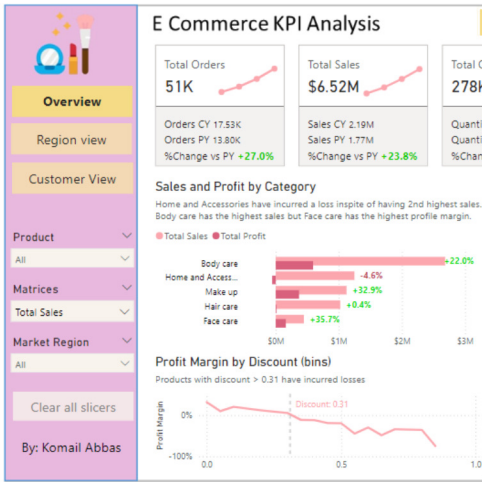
Overview

Region view

Customer View

Product

All

Matrices

Total Sales

Market Region

All

Clear all slicers

By: Komail Abbas

E Commerce KPI Analysis

Total Orders
51K
Orders CY 17.53K
Orders PY 13.80K
%Change vs PY +27.0%

Total Sales
$6.52M
Sales CY 2.19M
Sales PY 1.77M
%Change vs PY +23.8%

278K
Quanti
Quanti
%Change

Sales and Profit by Category

Home and Accessories have incurred a loss inspite of having 2nd highest sales. Body care has the highest sales but Face care has the highest profile margin.

Total Sales Total Profit

Body care +22.0%
Home and Access... -4.6%
Make up +32.9%
Hair care +0.4%
Face care +35.7%

$0M $1M $2M $3M

Profit Margin by Discount (bins)

Products with discount > 0.31 have incurred losses

Profit Margin

0%

-100%

Discount: 0.31

0.0 0.5 1.0